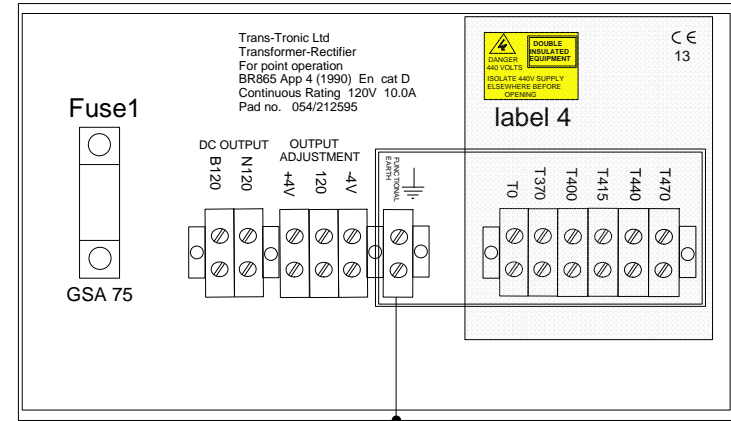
Trans-Tronic Ltd
Transformer-Rectifier
For point operation
BR865 App 4 (1990) En cat D
Continuous Rating 120V 10.0A
Pad no. 054/212595

DANGER
440 VOLTS

DOUBLE
INSULATED
EQUIPMENT

ISOLATE 440V SUPPLY
ELSEWHERE BEFORE
OPENING

CE
13

label 4

Fuse1

GSA 75

DC OUTPUT
B120
N120

OUTPUT
ADJUSTMENT
+4V
120
-4V

FUNCTIONAL
EARTH

T0
T370
T400
T415
T440
T470